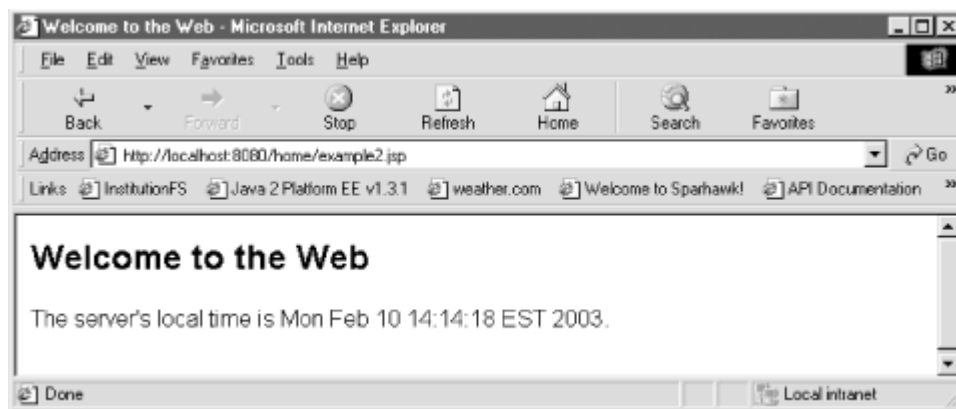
Welcome to the Web - Microsoft Internet Explorer

File Edit View Favorites Tools Help

Back Forward Stop Refresh Home Search Favorites

Address http://localhost:8080/home/example2.jsp Go

Links InstitutionFS Java 2 Platform EE v1.3.1 weather.com Welcome to Sparhawk! API Documentation

Welcome to the Web

The server's local time is Mon Feb 10 14:14:18 EST 2003.

Done Local intranet